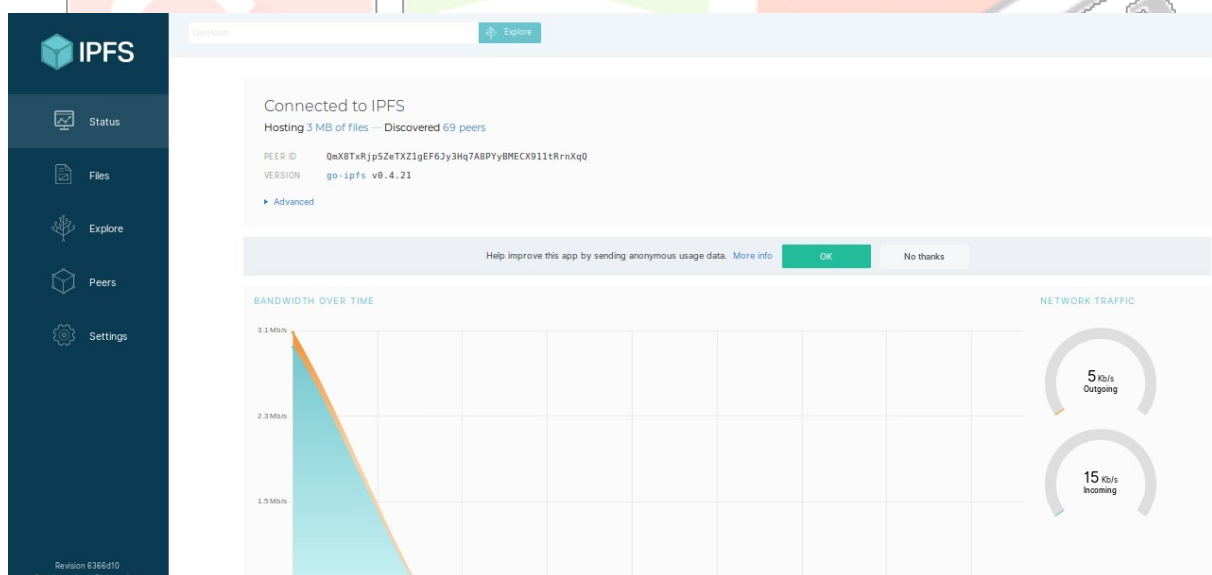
IPFS

Status

Files

Explore

Peers

Settings

Revision 6366d10

QmHash

Explore

Connected to IPFS

Hosting 3 MB of files — Discovered 69 peers

PEER ID QmX8TxRjpSZeTXZ1gEF6Jy3Hq7A8PYyBMECX911tRrnXqQ

VERSION go-ipfs v0.4.21

▸ Advanced

Help improve this app by sending anonymous usage data. More info OK No thanks

BANDWIDTH OVER TIME

3.1 Mb/s

2.3 Mb/s

1.5 Mb/s

NETWORK TRAFFIC

5 Kb/s
Outgoing

15 Kb/s
Incoming